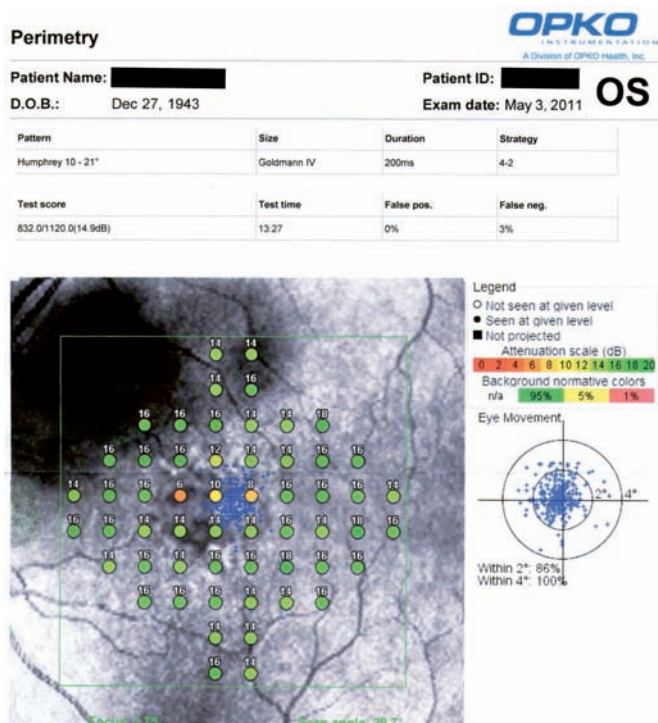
Perimetry

OPKO INSTRUMENTATION
A Division of OPKO Health, Inc.

Patient Name: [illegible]
Patient ID: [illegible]
OS
D.O.B.: Dec 27, 1943
Exam date: May 3, 2011

| Pattern | Size | Duration | Strategy |
|---|---|---|---|
| Humphrey 10 - 21° | Goldmann IV | 200ms | 4-2 |

| Test score | Test time | False pos. | False neg. |
|---|---|---|---|
| 832.0/1120.0(14.9dB) | 13:27 | 0% | 3% |

14 14
14 16
16 16 16 14 14 18
16 16 16 12 14 14 16 16
14 16 16 6 10 8 16 16 16 16
16 16 14 14 14 16 14 16 16 16
14 16 16 16 18 16 16
16 16 16 14 14 16
14 14
16 14

Legend
Not seen at given level
Seen at given level
Not projected
Attenuation scale (dB)
0 2 4 6 8 10 12 14 16 18 20
Background normative colors
n/a 95% 5% 1%

Eye Movement
2° 4°
Within 2°: 86%
Within 4°: 100%

Focus: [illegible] Scan angle: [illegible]